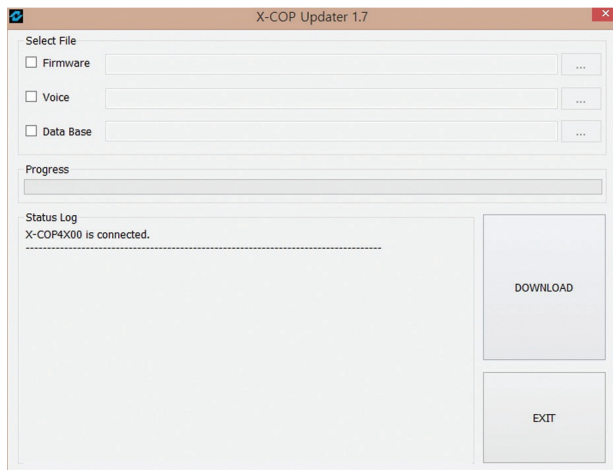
X-COP Updater 1.7

Select File

Firmware ...

Voice ...

Data Base ...

Progress

Status Log

X-COP4X00 is connected.

--------------------------------------------------------------------------------

DOWNLOAD

EXIT